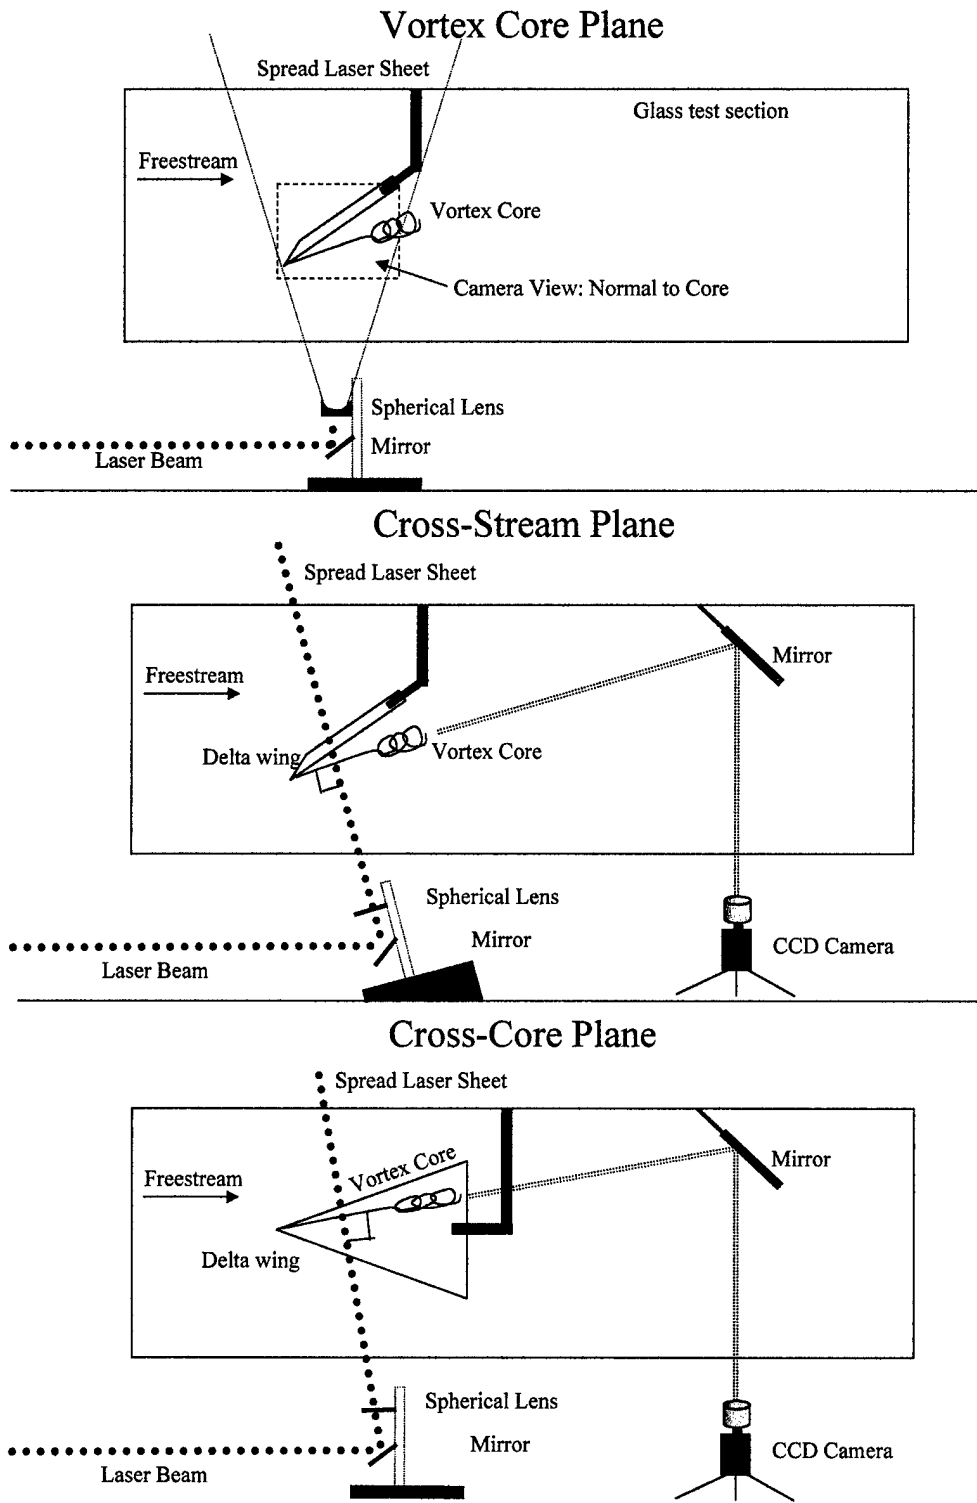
Vortex Core Plane

Spread Laser Sheet

Glass test section

Freestream

Vortex Core

Camera View: Normal to Core

Spherical Lens

Mirror

Laser Beam

Cross-Stream Plane

Spread Laser Sheet

Freestream

Mirror

Delta wing

Vortex Core

Spherical Lens

Mirror

CCD Camera

Laser Beam

Cross-Core Plane

Spread Laser Sheet

Freestream

Vortex Core

Mirror

Delta wing

Spherical Lens

Mirror

CCD Camera

Laser Beam